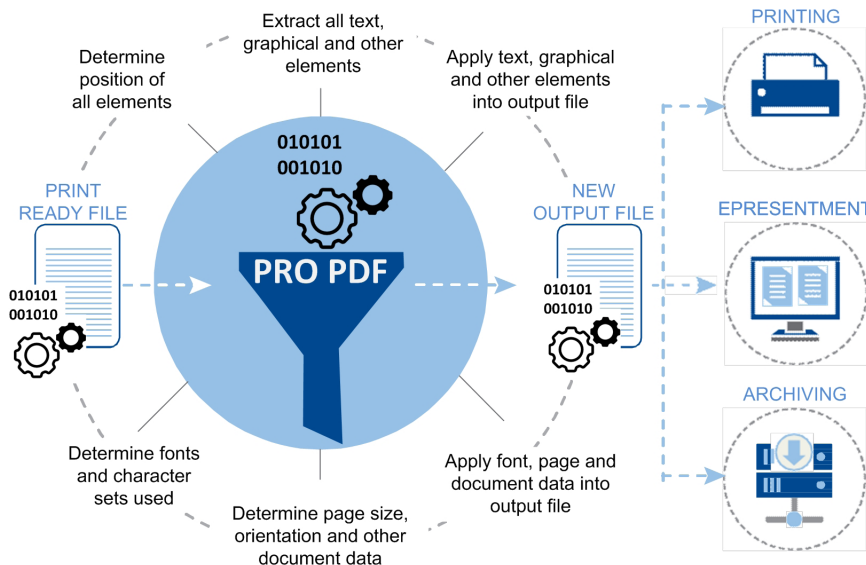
Extract all text, graphical and other elements

Determine position of all elements

Apply text, graphical and other elements into output file

PRINTING

010101
001010

PRINT READY FILE

010101
001010

PRO PDF

NEW OUTPUT FILE

010101
001010

EPRESENTMENT

ARCHIVING

Determine fonts and character sets used

Apply font, page and document data into output file

Determine page size, orientation and other document data